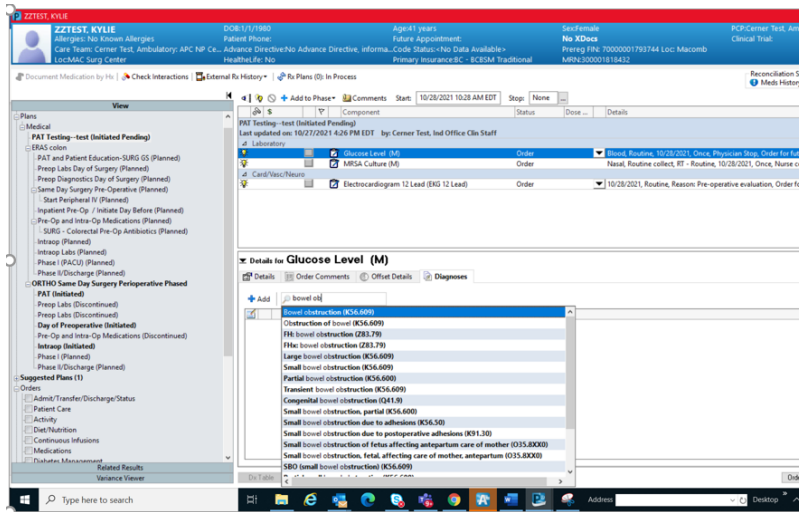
ZZTEST, KYLIE

ZZTEST, KYLIE
Allergies: No Known Allergies
Care Team: Cerner Test, Ambulatory: APC NP Ce...
LocMAC Surg Center

DOB:1/1/1980
Patient Phone:
Advance Directive:No Advance Directive, informa...
HealtheLife: No

Age:41 years
Future Appointment:
Code Status:<No Data Available>
Primary Insurance:BC - BCBSM Traditional

Sex:Female
No XDocs
Prereg FIN: 70000001793744 Loc: Macomb
MRN:300001818432

PCP:Cerner Test, Am
Clinical Trial:

Document Medication by Hx | Check Interactions | External Rx History | Rx Plans (0): In Process

Reconciliation S
Meds History

View

Plans
Medical
PAT Testing--test (Initiated Pending)
ERAS colon
PAT and Patient Education-SURG GS (Planned)
Preop Labs Day of Surgery (Planned)
Preop Diagnostics Day of Surgery (Planned)
Same Day Surgery Pre-Operative (Planned)
Start Peripheral IV (Planned)
Inpatient Pre-Op / Initiate Day Before (Planned)
Pre-Op and Intra-Op Medications (Planned)
SURG - Colorectal Pre-Op Antibiotics (Planned)
Intraop (Planned)
Intraop Labs (Planned)
Phase I (PACU) (Planned)
Phase II/Discharge (Planned)
ORTHO Same Day Surgery Perioperative Phased
PAT (Initiated)
Preop Labs (Discontinued)
Preop Labs (Discontinued)
Day of Preoperative (Initiated)
Pre-Op and Intra-Op Medications (Discontinued)
Intraop (Initiated)
Phase I (Planned)
Phase II/Discharge (Planned)
Suggested Plans (1)
Orders
Admit/Transfer/Discharge/Status
Patient Care
Activity
Diet/Nutrition
Continuous Infusions
Medications
Diabetes Management
Related Results
Variance Viewer

+ Add to Phase | Comments | Start: 10/28/2021 10:28 AM EDT | Stop: None

| | $ | | Component | Status | Dose ... | Details |
|---|---|---|---|---|---|---|
| PAT Testing--test (Initiated Pending) | | | | | | |
| Last updated on: 10/27/2021 4:26 PM EDT by: Cerner Test, Ind Office Clin Staff | | | | | | |
| Laboratory | | | | | | |
| | | | Glucose Level (M) | Order | | Blood, Routine, 10/28/2021, Once, Physician Stop, Order for fut |
| | | | MRSA Culture (M) | Order | | Nasal, Routine collect, RT - Routine, 10/28/2021, Once, Nurse c |
| Card/Vasc/Neuro | | | | | | |
| | | | Electrocardiogram 12 Lead (EKG 12 Lead) | Order | | 10/28/2021, Routine, Reason: Pre-operative evaluation, Order fo |

Details for Glucose Level (M)

Details | Order Comments | Offset Details | Diagnoses

+ Add | bowel ob

Bowel obstruction (K56.609)
Obstruction of bowel (K56.609)
FH: bowel obstruction (Z83.79)
FHx: bowel obstruction (Z83.79)
Large bowel obstruction (K56.609)
Small bowel obstruction (K56.609)
Partial bowel obstruction (K56.600)
Transient bowel obstruction (K56.609)
Congenital bowel obstruction (Q41.9)
Small bowel obstruction, partial (K56.600)
Small bowel obstruction due to adhesions (K56.50)
Small bowel obstruction due to postoperative adhesions (K91.30)
Small bowel obstruction of fetus affecting antepartum care of mother (O35.8XX0)
Small bowel obstruction, fetal, affecting care of mother, antepartum (O35.8XX0)
SBO (small bowel obstruction) (K56.609)

Dx Table

Type here to search

Address | Desktop